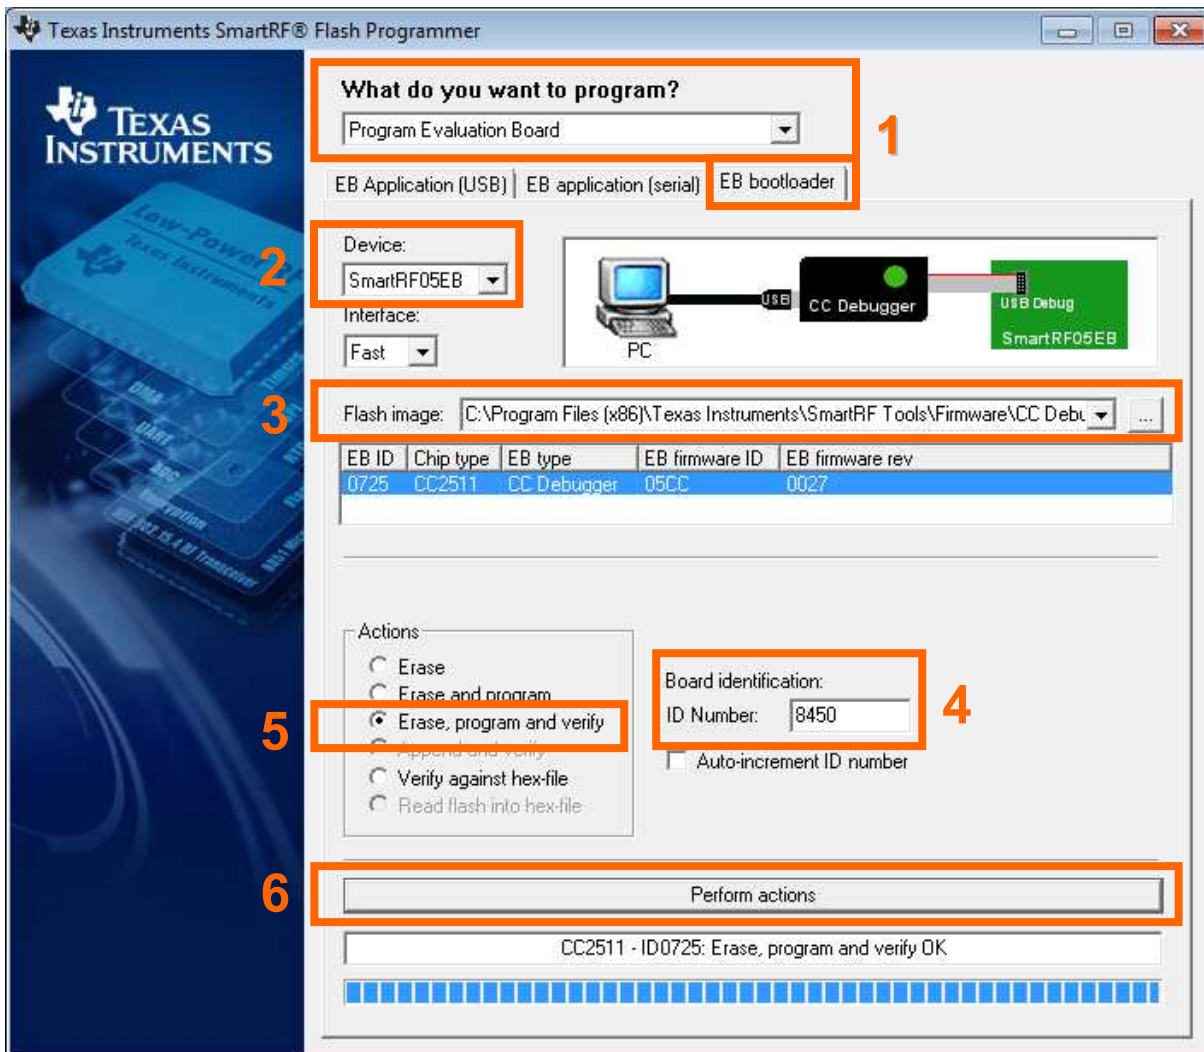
Texas Instruments SmartRF® Flash Programmer

TEXAS INSTRUMENTS

What do you want to program?

Program Evaluation Board

1

EB Application (USB) | EB application (serial) | EB bootloader

2

Device:

SmartRF05EB

Interface:

Fast

PC

USB

CC Debugger

USB Debug

SmartRF05EB

3

Flash image: C:\Program Files (x86)\Texas Instruments\SmartRF Tools\Firmware\CC Debu

...

| EB ID | Chip type | EB type | EB firmware ID | EB firmware rev |
|---|---|---|---|---|
| 0725 | CC2511 | CC Debugger | 05CC | 0027 |

Actions

Erase

Erase and program

5

Erase, program and verify

Append and verify

Verify against hex-file

Read flash into hex-file

Board identification:

ID Number: 8450

4

Auto-increment ID number

6

Perform actions

CC2511 - ID0725: Erase, program and verify OK